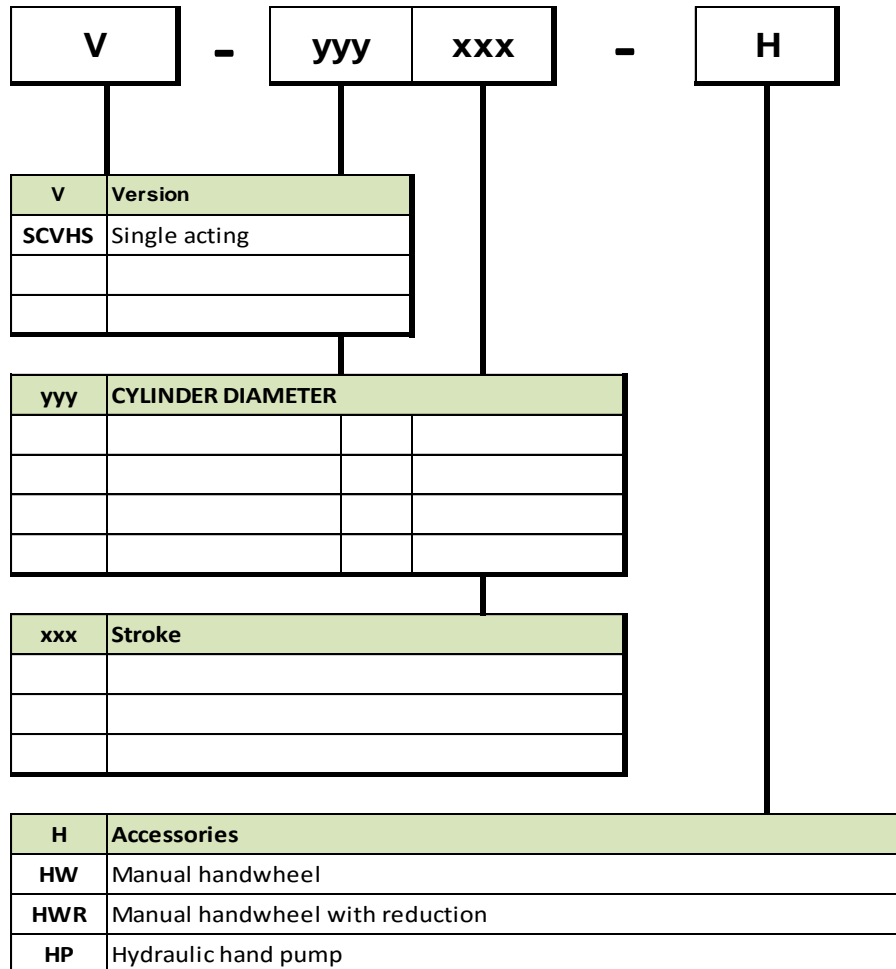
V - yyy xxx - H

| V | Version |
|---|---|
| SCVHS | Single acting |
| | |
| | |

| yyy | CYLINDER DIAMETER | | |
|---|---|---|---|
| | | | |
| | | | |
| | | | |
| | | | |

| xxx | Stroke |
|---|---|
| | |
| | |
| | |

| H | Accessories |
|---|---|
| HW | Manual handwheel |
| HWR | Manual handwheel with reduction |
| HP | Hydraulic hand pump |